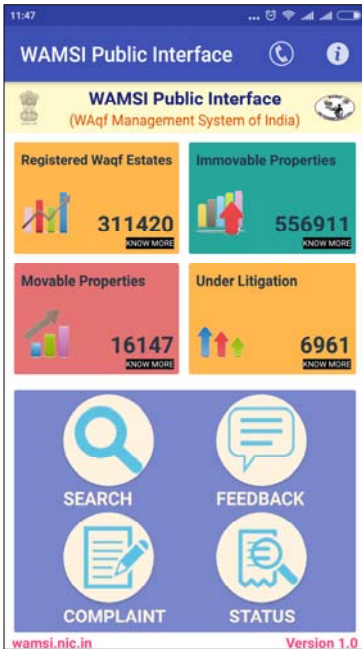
11:47

WAMSI Public Interface

WAMSI Public Interface
(WAqf Management System of India)

Registered Waqf Estates
311420
KNOW MORE

Immovable Properties
556911
KNOW MORE

Movable Properties
16147
KNOW MORE

Under Litigation
6961
KNOW MORE

SEARCH

FEEDBACK

COMPLAINT

STATUS

wamsi.nic.in

Version 1.0